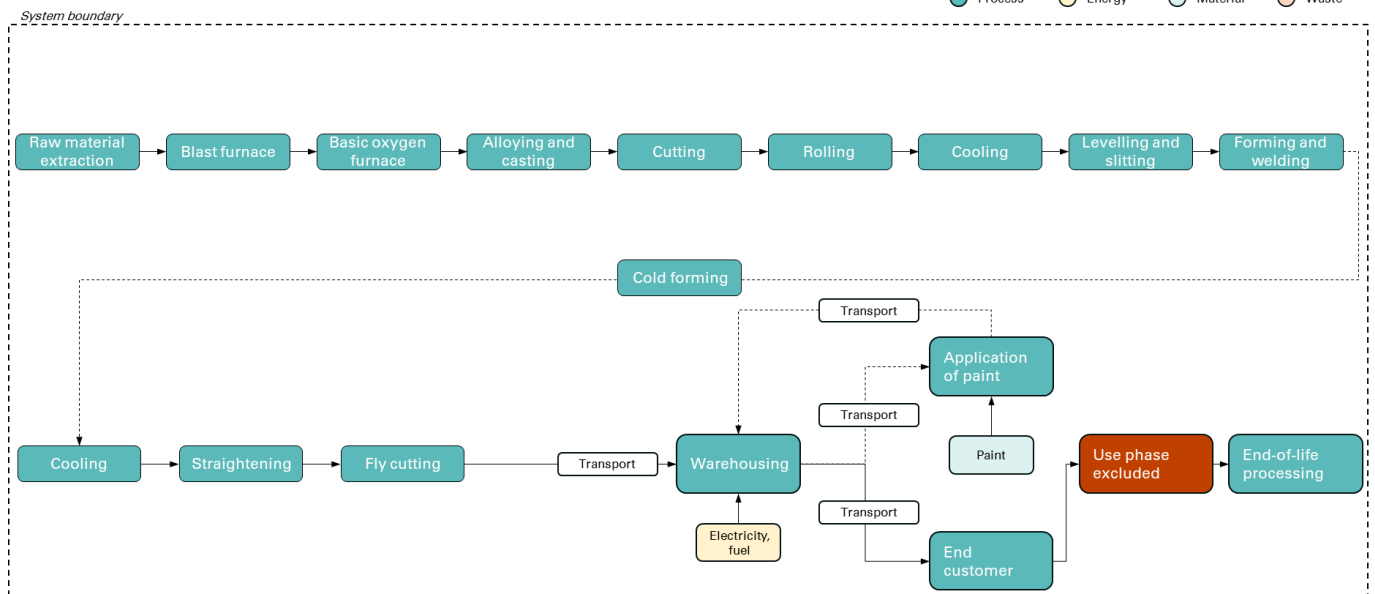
System boundary

Process Energy Material Waste

Raw material extraction

Blast furnace

Basic oxygen furnace

Alloying and casting

Cutting

Rolling

Cooling

Levelling and slitting

Forming and welding

Cold forming

Transport

Application of paint

Transport

Paint

Cooling

Straightening

Fly cutting

Transport

Warehousing

Use phase excluded

End-of-life processing

Transport

Electricity, fuel

End customer